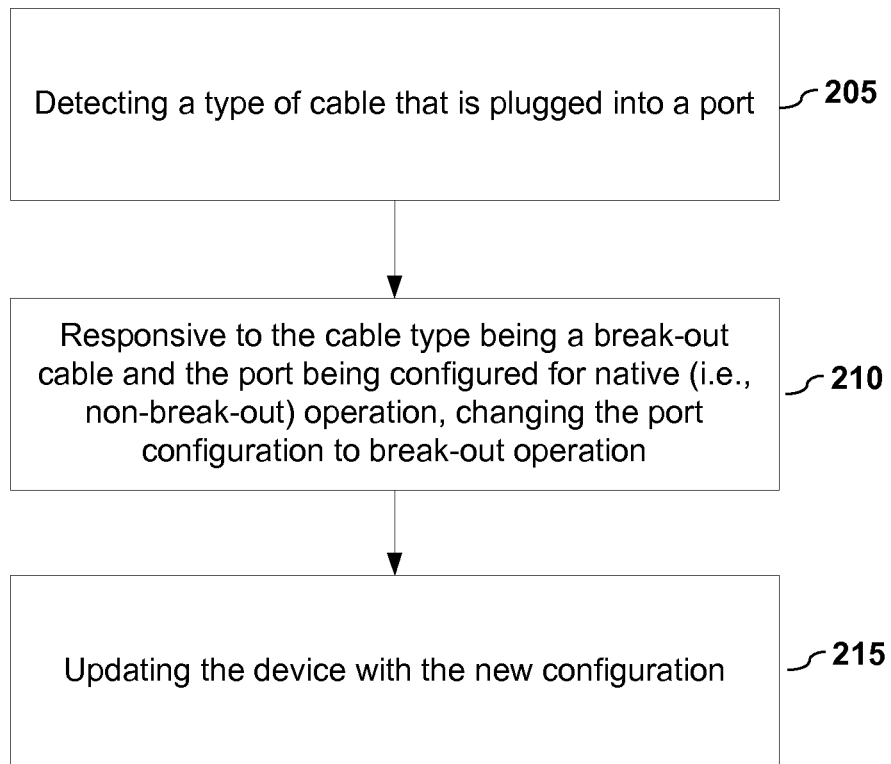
Detecting a type of cable that is plugged into a port

205

Responsive to the cable type being a break-out cable and the port being configured for native (i.e., non-break-out) operation, changing the port configuration to break-out operation

210

Updating the device with the new configuration

215